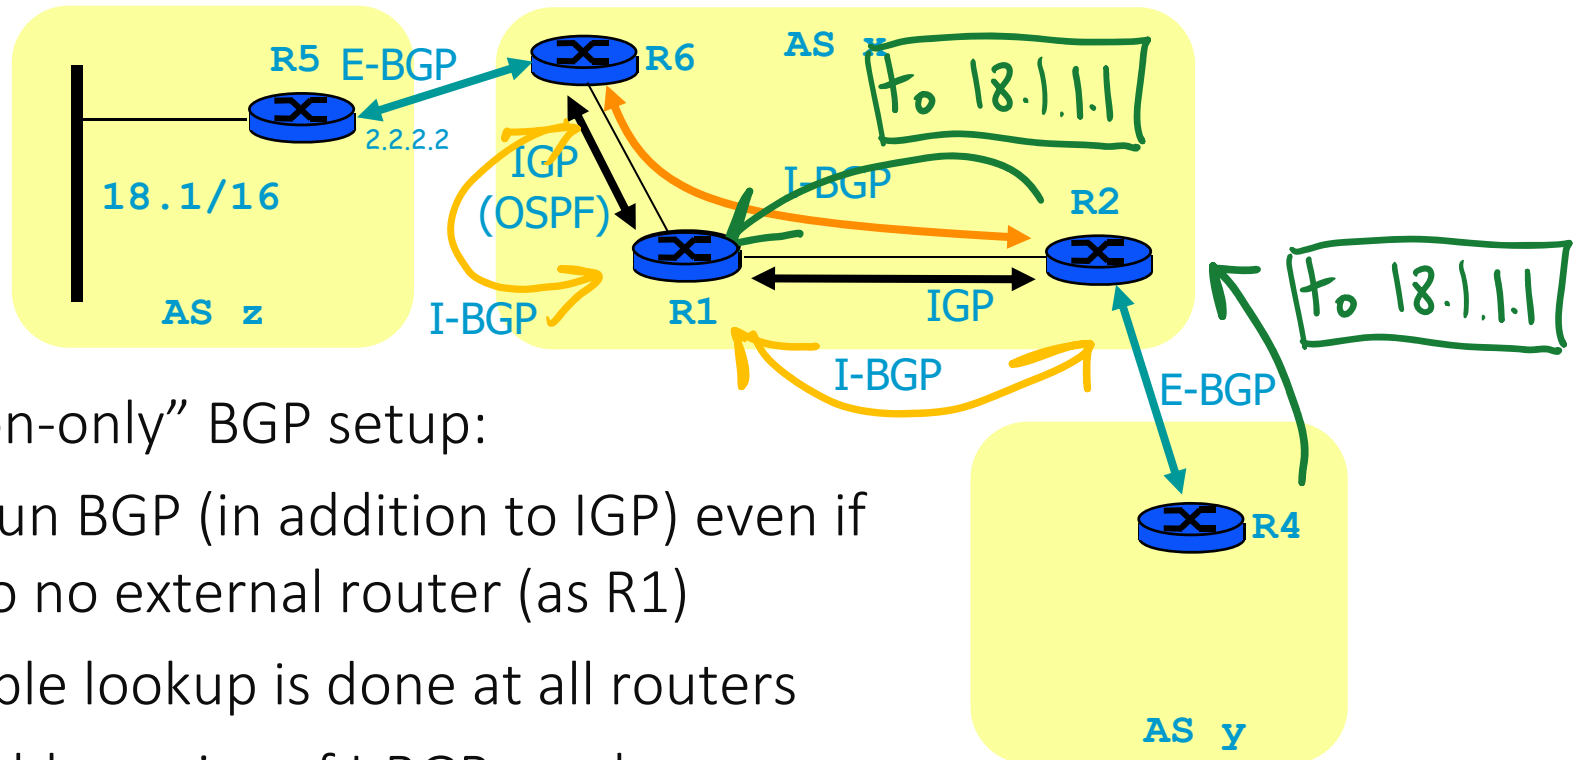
R5 E-BGP

2.2.2.2

18.1/16

AS z

R6

AS x

to 18.1.1.1

IGP (OSPF)

I-BGP

R2

R1

IGP

I-BGP

I-BGP

to 18.1.1.1

E-BGP

R4

AS y

n-only” BGP setup:

un BGP (in addition to IGP) even if
o no external router (as R1)

ble lookup is done at all routers

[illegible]